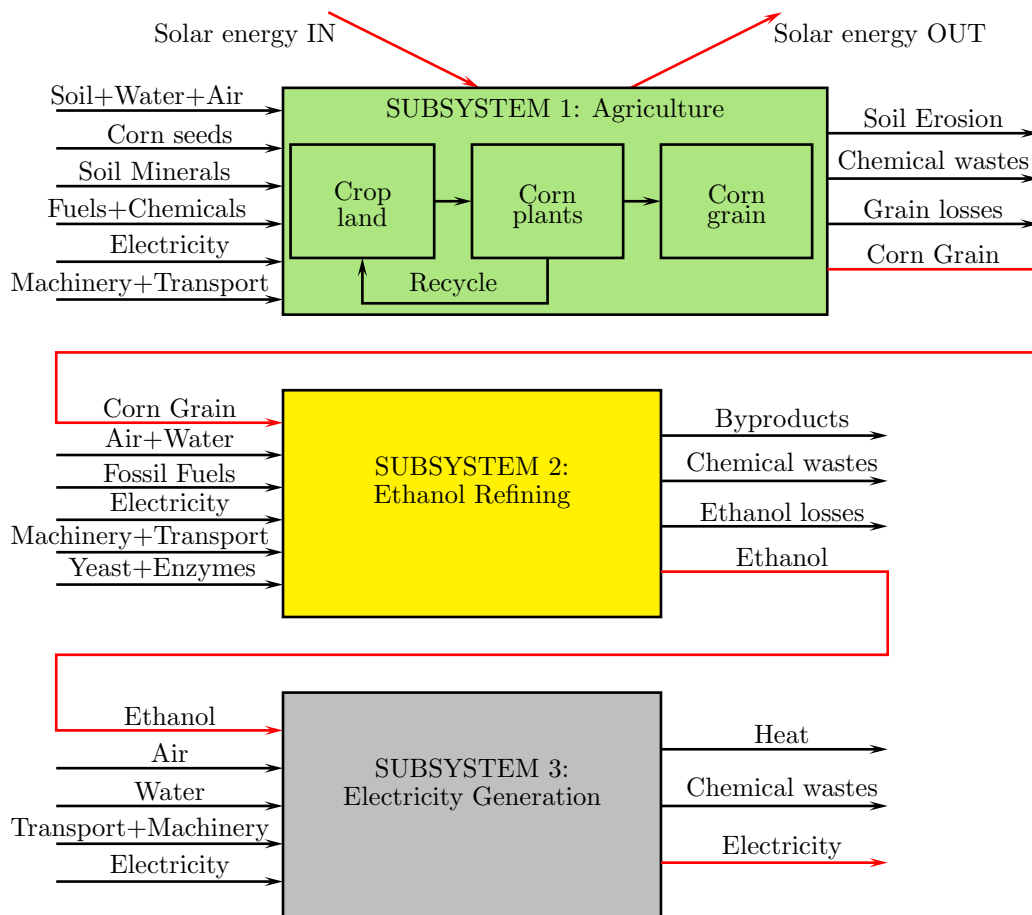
Solar energy IN

Solar energy OUT

Soil+Water+Air

Corn seeds

Soil Minerals

Fuels+Chemicals

Electricity

Machinery+Transport

SUBSYSTEM 1: Agriculture

Crop land

Corn plants

Corn grain

Recycle

Soil Erosion

Chemical wastes

Grain losses

Corn Grain

Corn Grain

Air+Water

Fossil Fuels

Electricity

Machinery+Transport

Yeast+Enzymes

SUBSYSTEM 2: Ethanol Refining

Byproducts

Chemical wastes

Ethanol losses

Ethanol

Ethanol

Air

Water

Transport+Machinery

Electricity

SUBSYSTEM 3: Electricity Generation

Heat

Chemical wastes

Electricity